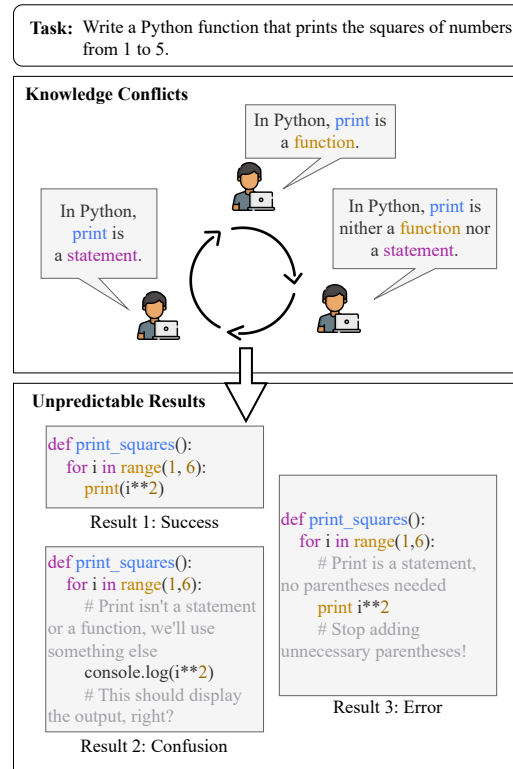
**Task:** Write a Python function that prints the squares of numbers from 1 to 5.

**Knowledge Conflicts**

In Python, print is a function.

In Python, print is a statement.

In Python, print is nither a function nor a statement.

**Unpredictable Results**

def print_squares():
    for i in range(1, 6):
        print(i**2)

Result 1: Success

def print_squares():
    for i in range(1,6):
        # Print isn't a statement or a function, we'll use something else
        console.log(i**2)
        # This should display the output, right?

Result 2: Confusion

def print_squares():
    for i in range(1,6):
        # Print is a statement, no parentheses needed
        print i**2
        # Stop adding unnecessary parentheses!

Result 3: Error